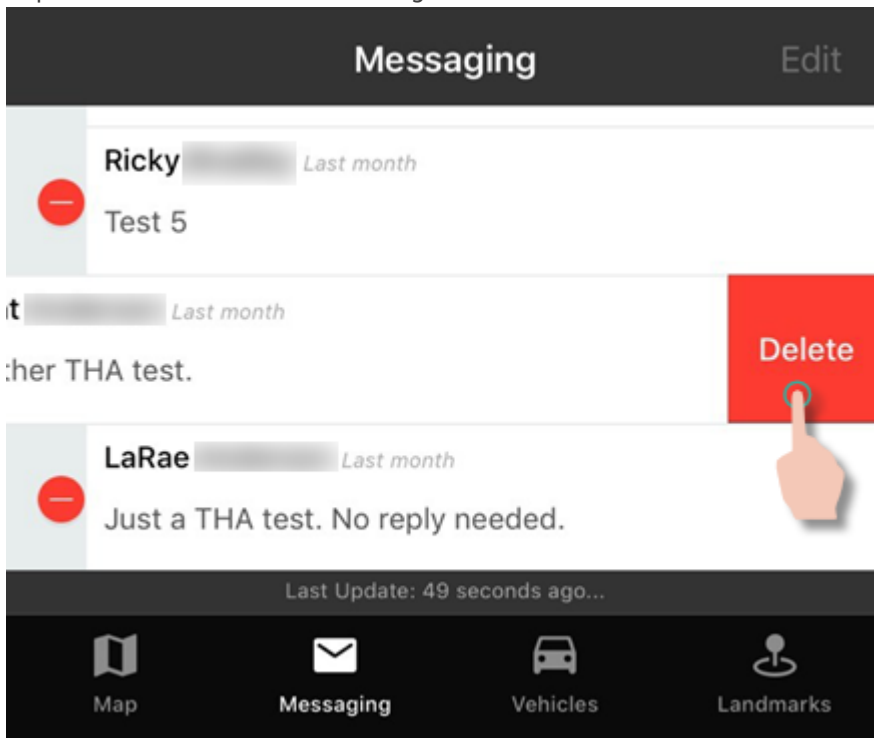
Messaging

Edit

Ricky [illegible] Last month

Test 5

t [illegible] Last month

:her THA test.

Delete

LaRae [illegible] Last month

Just a THA test. No reply needed.

Last Update: 49 seconds ago...

Map

Messaging

Vehicles

Landmarks